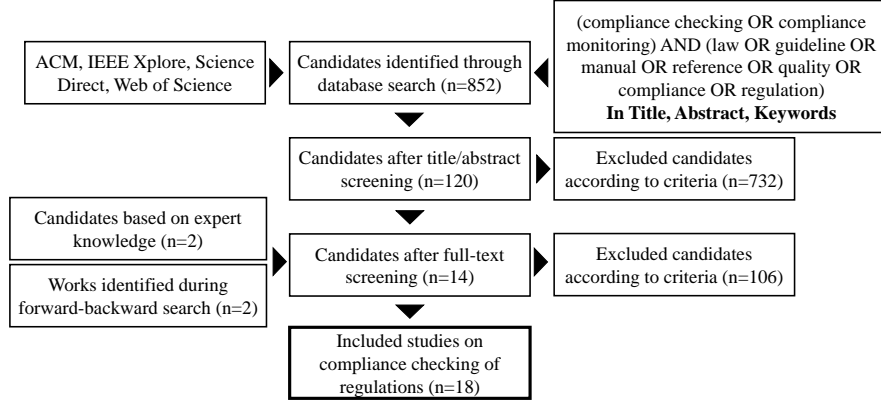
ACM, IEEE Xplore, Science Direct, Web of Science

Candidates identified through database search (n=852)

(compliance checking OR compliance monitoring) AND (law OR guideline OR manual OR reference OR quality OR compliance OR regulation)
**In Title, Abstract, Keywords**

Candidates after title/abstract screening (n=120)

Excluded candidates according to criteria (n=732)

Candidates based on expert knowledge (n=2)

Works identified during forward-backward search (n=2)

Candidates after full-text screening (n=14)

Excluded candidates according to criteria (n=106)

Included studies on compliance checking of regulations (n=18)